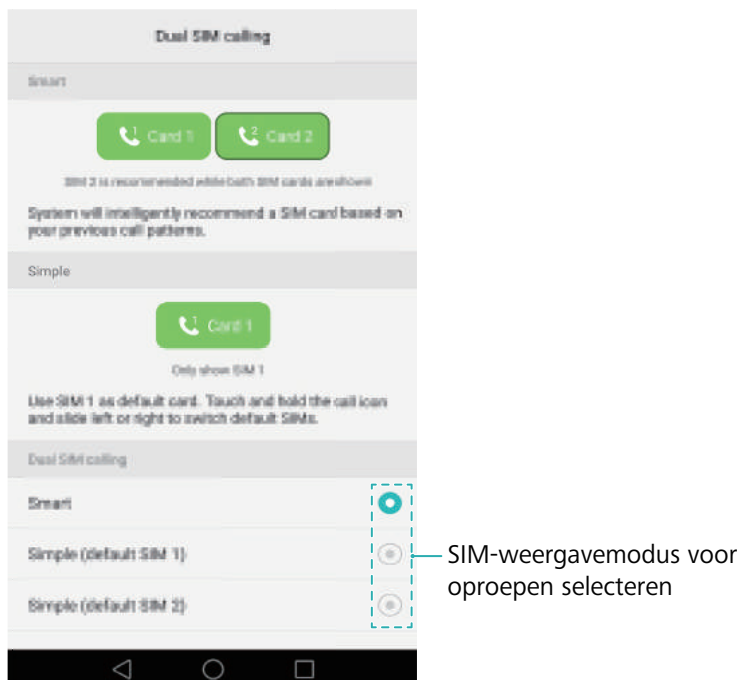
Dual SIM calling

Smart

Card 1

Card 2

SIM 2 is recommended while both SIM cards are shown

System will intelligently recommend a SIM card based on your previous call patterns.

Simple

Card 1

Only show SIM 1

Use SIM 1 as default card. Touch and hold the call icon and slide left or right to switch default SIMs.

Dual SIM calling

Smart

Simple (default SIM 1)

Simple (default SIM 2)

SIM-weergavemodus voor oproepen selecteren